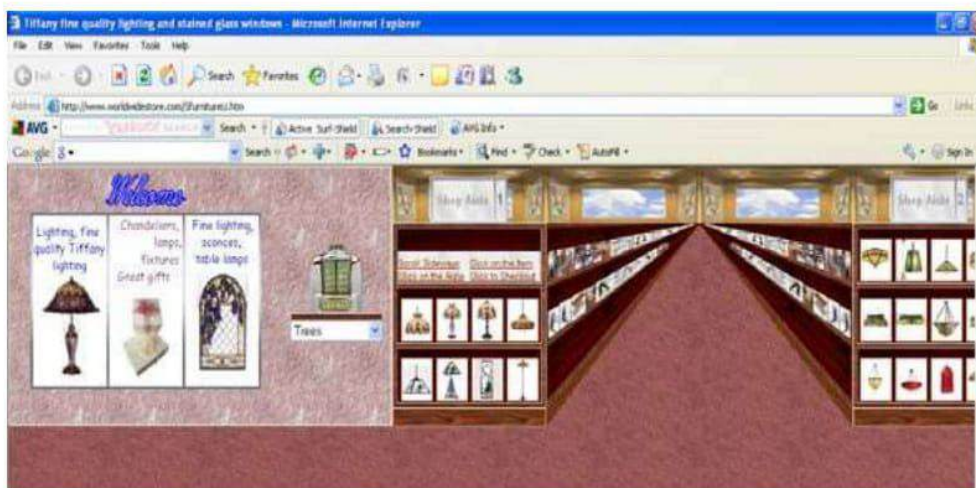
Tiffany fine quality lighting and stained glass windows - Microsoft Internet Explorer

File Edit View Favorites Tools Help

Back Search Favorites

Address http://www.worldwidestore.com/3furniture1.htm Go Links

AVG Search Active Surf-Shield Search-Shield AVG Info

Google Search Bookmarks Find Check AutoFill Sign In

Welcome

Lighting, fine quality Tiffany lighting

Chandeliers, lamps, fixtures Great gifts

Fine lighting, sconces, table lamps

Trees

Shop Aisle 1

Shop Aisle 2

Scroll Sideways Click on the Item Click on the Aisle Click to Checkout